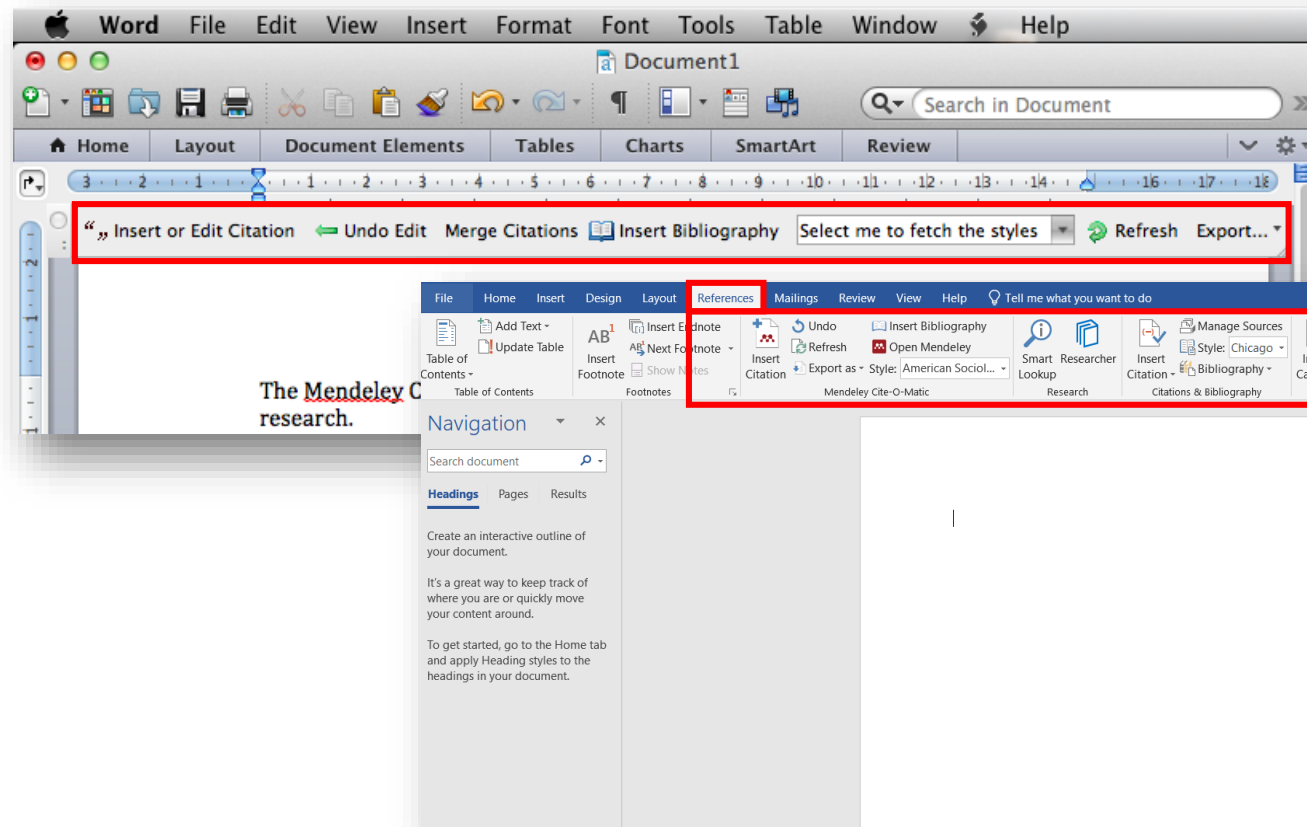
Word File Edit View Insert Format Font Tools Table Window Help

Document1

Search in Document

Home Layout Document Elements Tables Charts SmartArt Review

3 2 1 1 2 3 4 5 6 7 8 9 10 11 12 13 14 16 17 18

Insert or Edit Citation Undo Edit Merge Citations Insert Bibliography Select me to fetch the styles Refresh Export...

The Mendeley C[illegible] research.

File Home Insert Design Layout References Mailings Review View Help Tell me what you want to do

Table of Contents Add Text Update Table Table of Contents

AB Insert Footnote Insert Endnote Next Footnote Show Notes Footnotes

Insert Citation Undo Refresh Export as Style: American Sociol... Insert Bibliography Open Mendeley Mendeley Cite-O-Matic

Smart Lookup Researcher Research

Insert Citation Manage Sources Style: Chicago Bibliography Citations & Bibliography

Navigation

Search document

Headings Pages Results

Create an interactive outline of your document.

It's a great way to keep track of where you are or quickly move your content around.

To get started, go to the Home tab and apply Heading styles to the headings in your document.